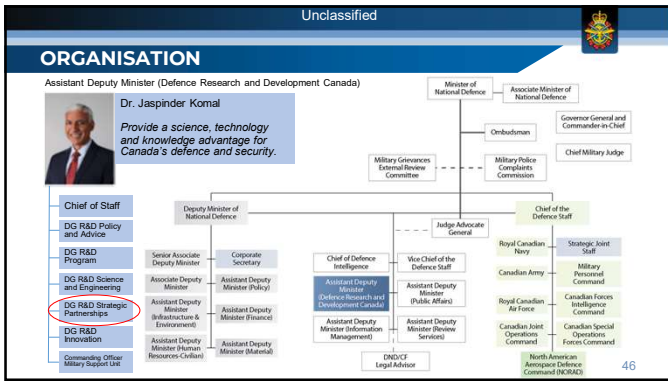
Unclassified

ORGANISATION

Assistant Deputy Minister (Defence Research and Development Canada)

Dr. Jaspinder Komal

*Provide a science, technology and knowledge advantage for Canada's defence and security.*

Chief of Staff

DG R&D Policy and Advice

DG R&D Program

DG R&D Science and Engineering

DG R&D Strategic Partnerships

DG R&D Innovation

Commanding Officer Military Support Unit

Minister of National Defence

Associate Minister of National Defence

Ombudsman

Governor General and Commander-in-Chief

Chief Military Judge

Military Grievances External Review Committee

Military Police Complaints Commission

Deputy Minister of National Defence

Judge Advocate General

Chief of the Defence Staff

Senior Associate Deputy Minister

Corporate Secretary

Associate Deputy Minister

Assistant Deputy Minister (Policy)

Assistant Deputy Minister (Infrastructure & Environment)

Assistant Deputy Minister (Finance)

Assistant Deputy Minister (Human Resources-Civilian)

Assistant Deputy Minister (Material)

Chief of Defence Intelligence

Vice Chief of the Defence Staff

Assistant Deputy Minister (Defence Research and Development Canada)

Assistant Deputy Minister (Public Affairs)

Assistant Deputy Minister (Information Management)

Assistant Deputy Minister (Review Services)

DND/CF Legal Advisor

Royal Canadian Navy

Strategic Joint Staff

Canadian Army

Military Personnel Command

Royal Canadian Air Force

Canadian Forces Intelligence Command

Canadian Joint Operations Command

Canadian Special Operations Forces Command

North American Aerospace Defence Command (NORAD)

46